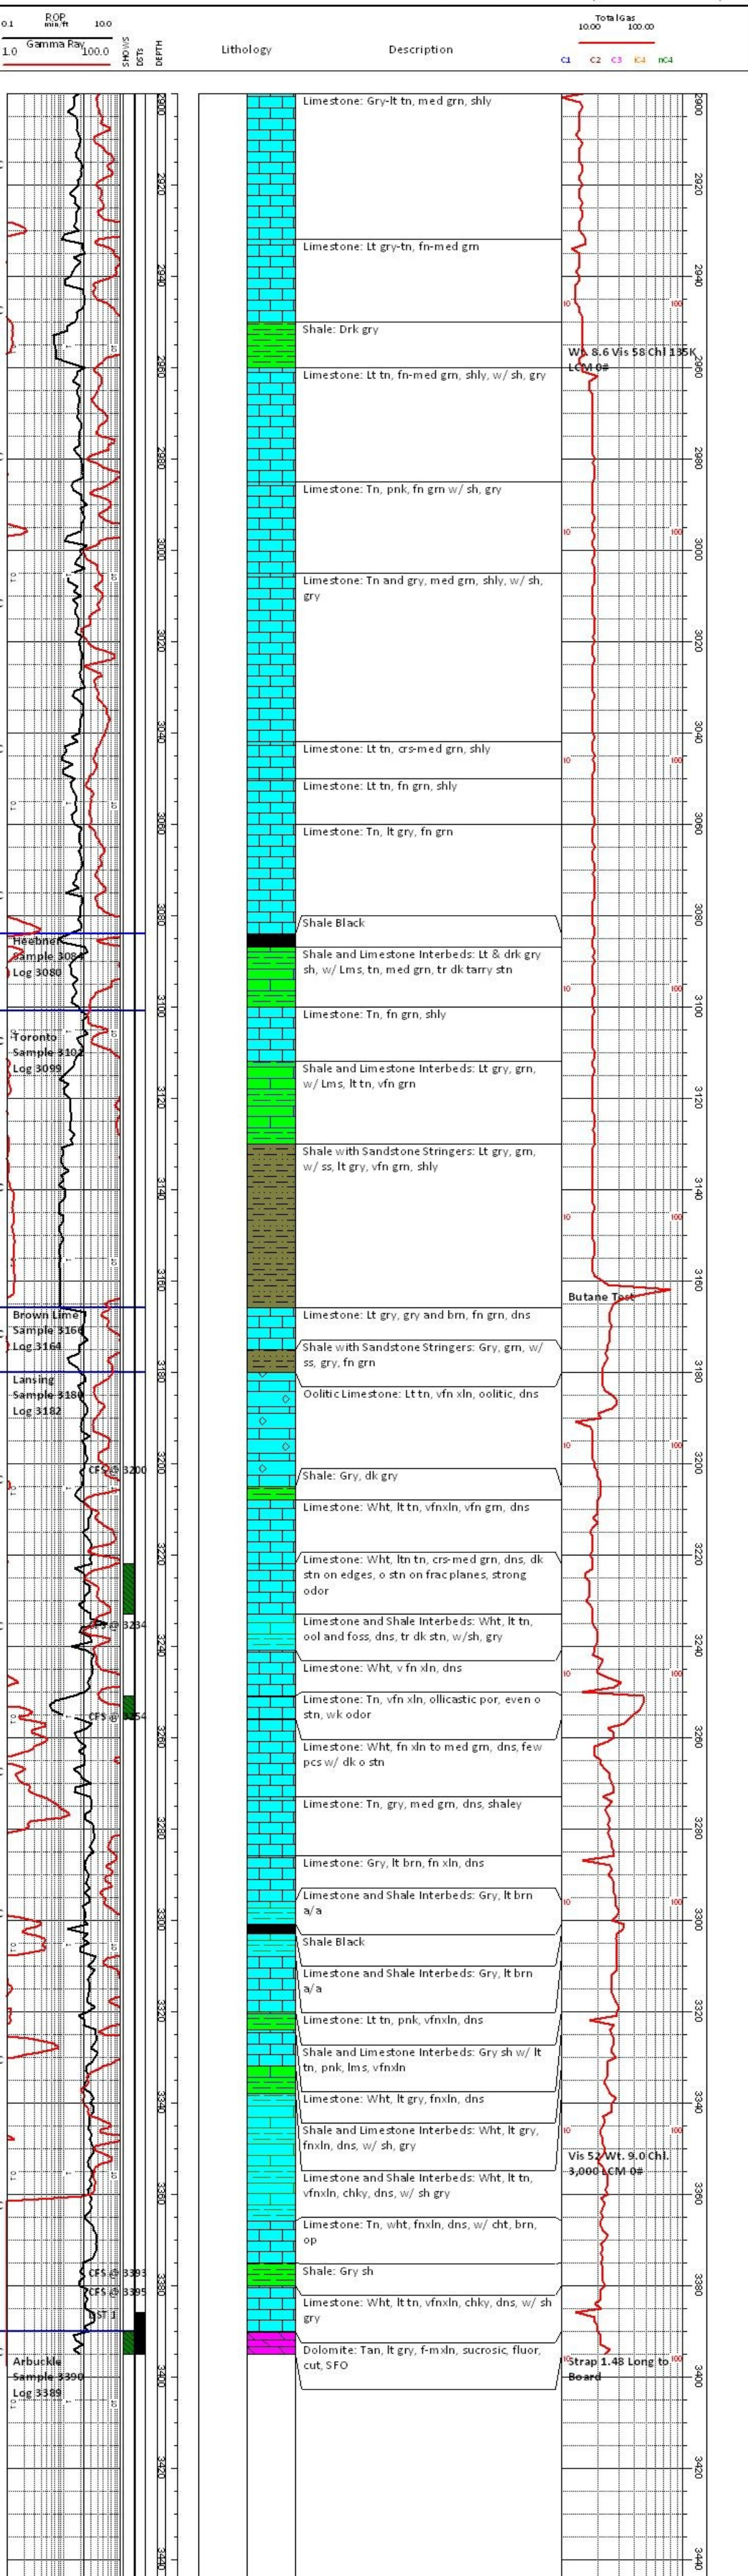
0.1 ROP min/ft 10.0
1.0 Gamma Ray 100.0
SHOWS
DSTS
DEPTH
Lithology
Description
Total Gas
10.00 100.00
C1 C2 C3 iC4 nC4

2900
Limestone: Gry-lt tn, med grn, shly
2920
Limestone: Lt gry-tn, fn-med grn
2940
Shale: Drk gry
Wt. 8.6 Vis 58 Chl 135K LCM 0#
2960
Limestone: Lt tn, fn-med grn, shly, w/ sh, gry
2980
Limestone: Tn, pnk, fn grn w/ sh, gry
3000
Limestone: Tn and gry, med grn, shly, w/ sh, gry
3020
3040
Limestone: Lt tn, crs-med grn, shly
Limestone: Lt tn, fn grn, shly
3060
Limestone: Tn, lt gry, fn grn
3080
Shale Black
Heebner
Sample 3084
Log 3080
Shale and Limestone Interbeds: Lt & drk gry sh, w/ Lms, tn, med grn, tr dk tarry stn
3100
Limestone: Tn, fn grn, shly
Toronto
Sample 3102
Log 3099
Shale and Limestone Interbeds: Lt gry, grn, w/ Lms, lt tn, vfn grn
3120
Shale with Sandstone Stringers: Lt gry, grn, w/ ss, lt gry, vfn grn, shly
3140
3160
Butane Test
Brown Lime
Sample 3166
Log 3164
Limestone: Lt gry, gry and brn, fn grn, dns
Shale with Sandstone Stringers: Gry, grn, w/ ss, gry, fn grn
3180
Lansing
Sample 3180
Log 3182
Oolitic Limestone: Lt tn, vfn xln, oolitic, dns
CFS @ 3200
3200
Shale: Gry, dk gry
Limestone: Wht, lt tn, vfnxln, vfn grn, dns
3220
Limestone: Wht, ltn tn, crs-med grn, dns, dk stn on edges, o stn on frac planes, strong odor
CFS @ 3234
Limestone and Shale Interbeds: Wht, lt tn, ool and foss, dns, tr dk stn, w/sh, gry
3240
Limestone: Wht, v fn xln, dns
CFS @ 3254
Limestone: Tn, vfn xln, ollicastic por, even o stn, wk odor
3260
Limestone: Wht, fn xln to med grn, dns, few pcs w/ dk o stn
Limestone: Tn, gry, med grn, dns, shaley
3280
Limestone: Gry, lt brn, fn xln, dns
Limestone and Shale Interbeds: Gry, lt brn a/a
3300
Shale Black
Limestone and Shale Interbeds: Gry, lt brn a/a
3320
Limestone: Lt tn, pnk, vfnxln, dns
Shale and Limestone Interbeds: Gry sh w/ lt tn, pnk, lms, vfnxln
3340
Limestone: Wht, lt gry, fnxln, dns
Shale and Limestone Interbeds: Wht, lt gry, fnxln, dns, w/ sh, gry
Vis 52 Wt. 9.0 Chl. 3,000 LCM 0#
Limestone and Shale Interbeds: Wht, lt tn, vfnxln, chky, dns, w/ sh gry
3360
Limestone: Tn, wht, fnxln, dns, w/ cht, brn, op
CFS @ 3393
CFS @ 3395
Shale: Gry sh
3380
DST 1
Limestone: Wht, lt tn, vfnxln, chky, dns, w/ sh gry
Dolomite: Tan, lt gry, f-mxln, sucrosic, fluor, cut, SFO
Arbuckle
Sample 3390
Log 3389
Strap 1.48 Long to Board
3400
3420
3440